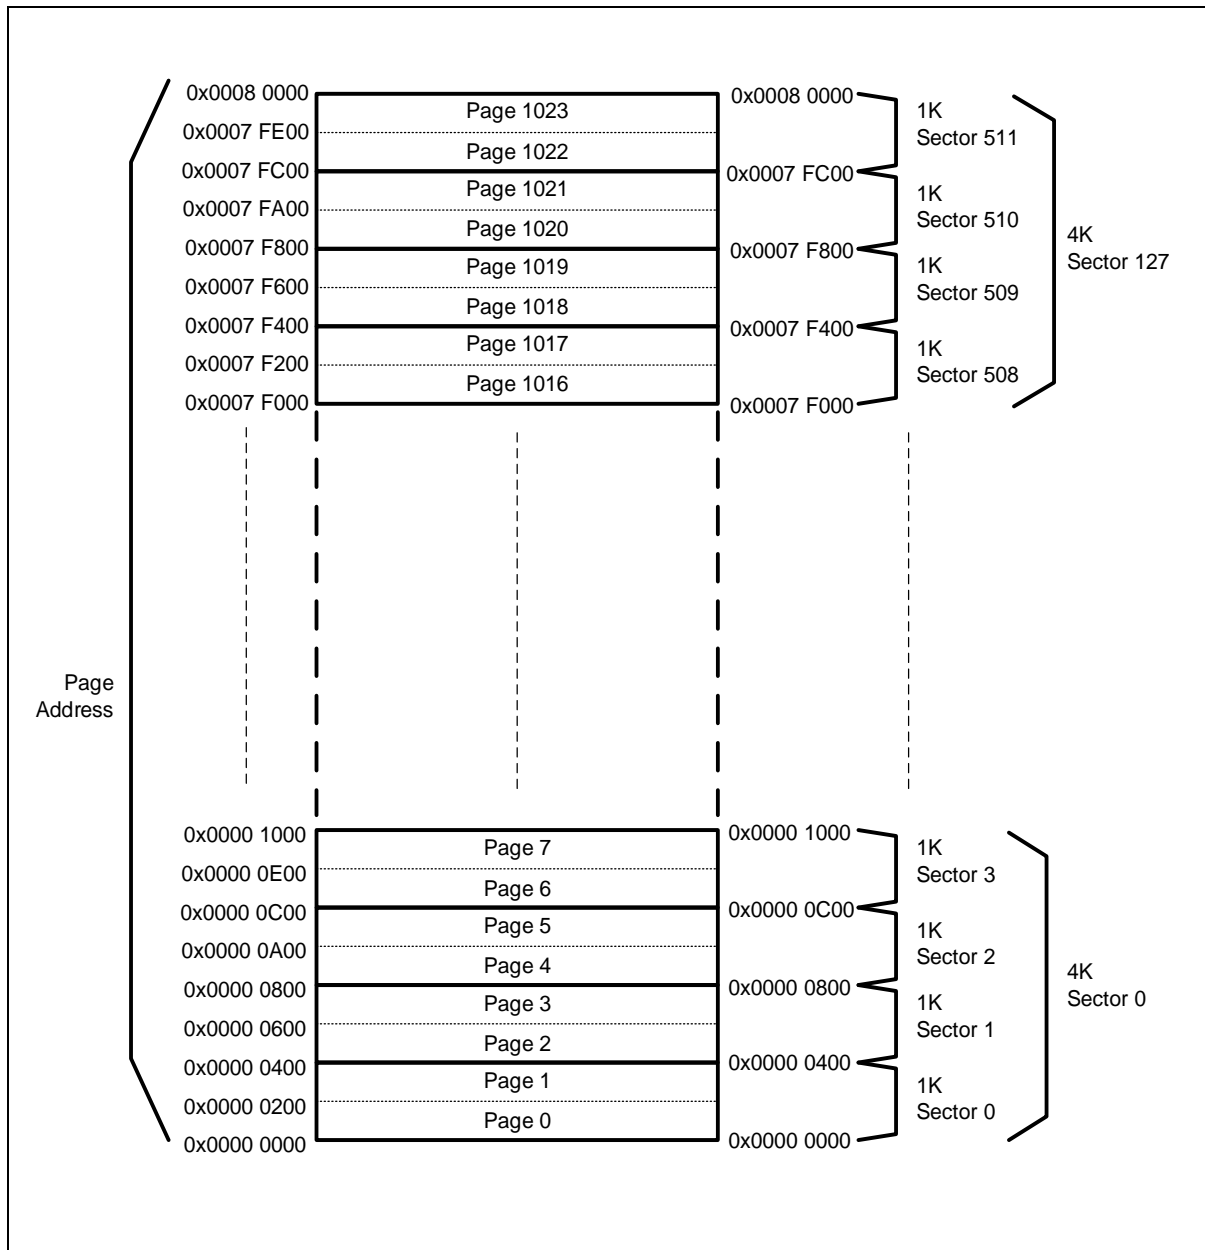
0x0008 0000
0x0007 FE00
0x0007 FC00
0x0007 FA00
0x0007 F800
0x0007 F600
0x0007 F400
0x0007 F200
0x0007 F000

Page 1023
Page 1022
Page 1021
Page 1020
Page 1019
Page 1018
Page 1017
Page 1016

0x0008 0000
0x0007 FC00
0x0007 F800
0x0007 F400
0x0007 F000

1K
Sector 511
1K
Sector 510
1K
Sector 509
1K
Sector 508

4K
Sector 127

Page
Address

0x0000 1000
0x0000 0E00
0x0000 0C00
0x0000 0A00
0x0000 0800
0x0000 0600
0x0000 0400
0x0000 0200
0x0000 0000

Page 7
Page 6
Page 5
Page 4
Page 3
Page 2
Page 1
Page 0

0x0000 1000
0x0000 0C00
0x0000 0800
0x0000 0400
0x0000 0000

1K
Sector 3
1K
Sector 2
1K
Sector 1
1K
Sector 0

4K
Sector 0